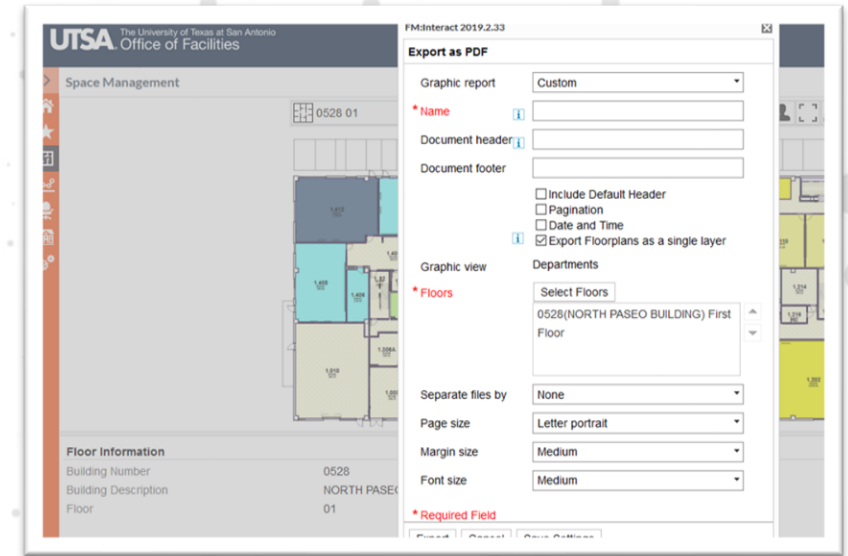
UTSA The University of Texas at San Antonio Office of Facilities

Space Management

0528 01

1.413
1.405
1.406
1.010
1.008A
1.214
1.216
1.202

Floor Information
Building Number 0528
Building Description NORTH PASEO
Floor 01

FM:Interact 2019.2.33

Export as PDF

Graphic report Custom

* Name

Document header

Document footer

Include Default Header
Pagination
Date and Time
Export Floorplans as a single layer

Graphic view Departments

* Floors Select Floors

0528(NORTH PASEO BUILDING) First Floor

Separate files by None

Page size Letter portrait

Margin size Medium

Font size Medium

* Required Field

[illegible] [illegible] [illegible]